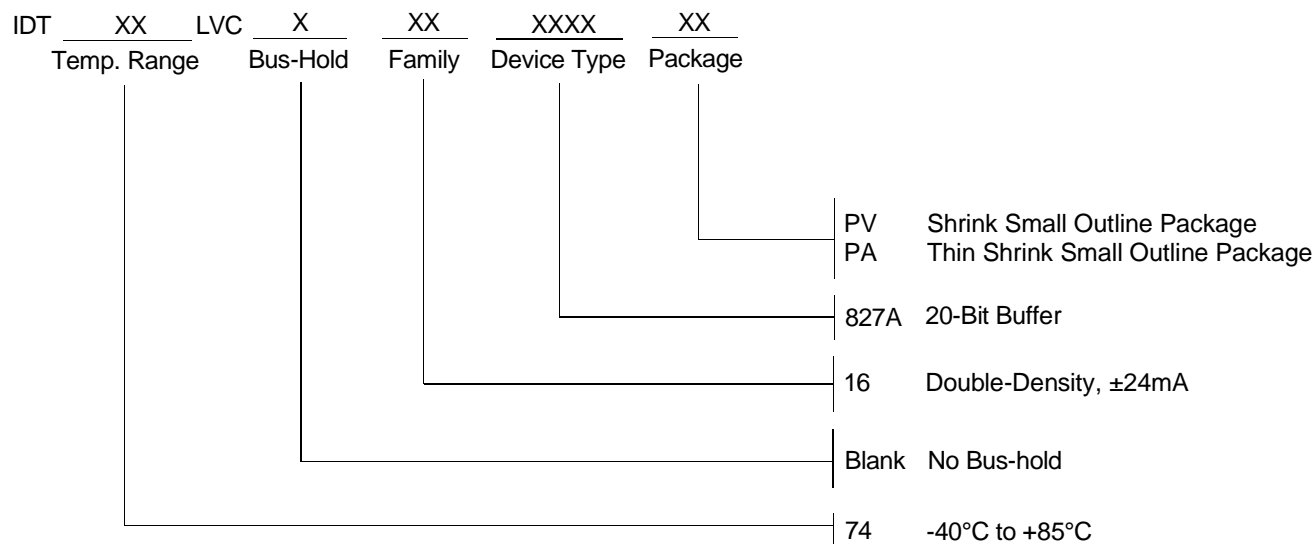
IDT XX LVC X XX XXXX XX
Temp. Range Bus-Hold Family Device Type Package

PV Shrink Small Outline Package
PA Thin Shrink Small Outline Package

827A 20-Bit Buffer

16 Double-Density, ±24mA

Blank No Bus-hold

74 -40°C to +85°C